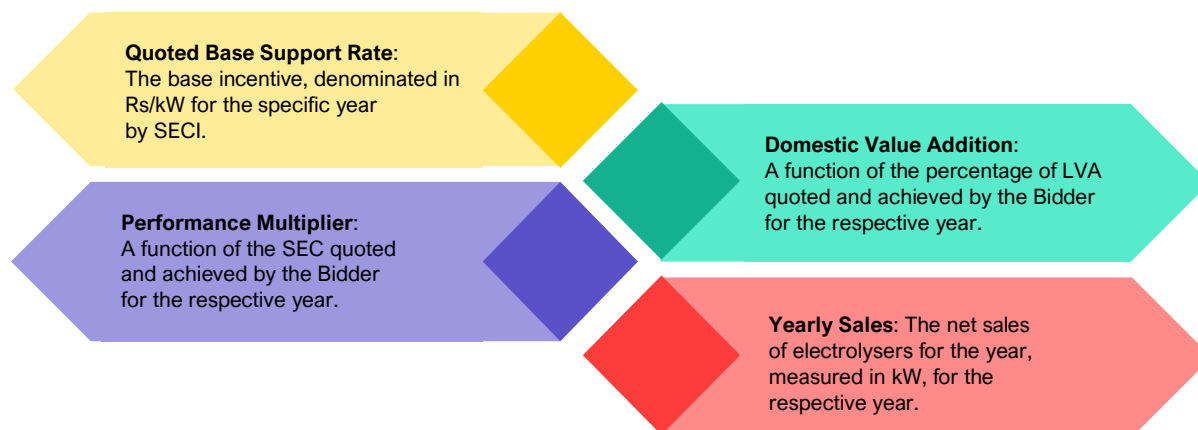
**Quoted Base Support Rate**:
The base incentive, denominated in Rs/kW for the specific year by SECI.

**Domestic Value Addition**:
A function of the percentage of LVA quoted and achieved by the Bidder for the respective year.

**Performance Multiplier**:
A function of the SEC quoted and achieved by the Bidder for the respective year.

**Yearly Sales**: The net sales of electrolysers for the year, measured in kW, for the respective year.